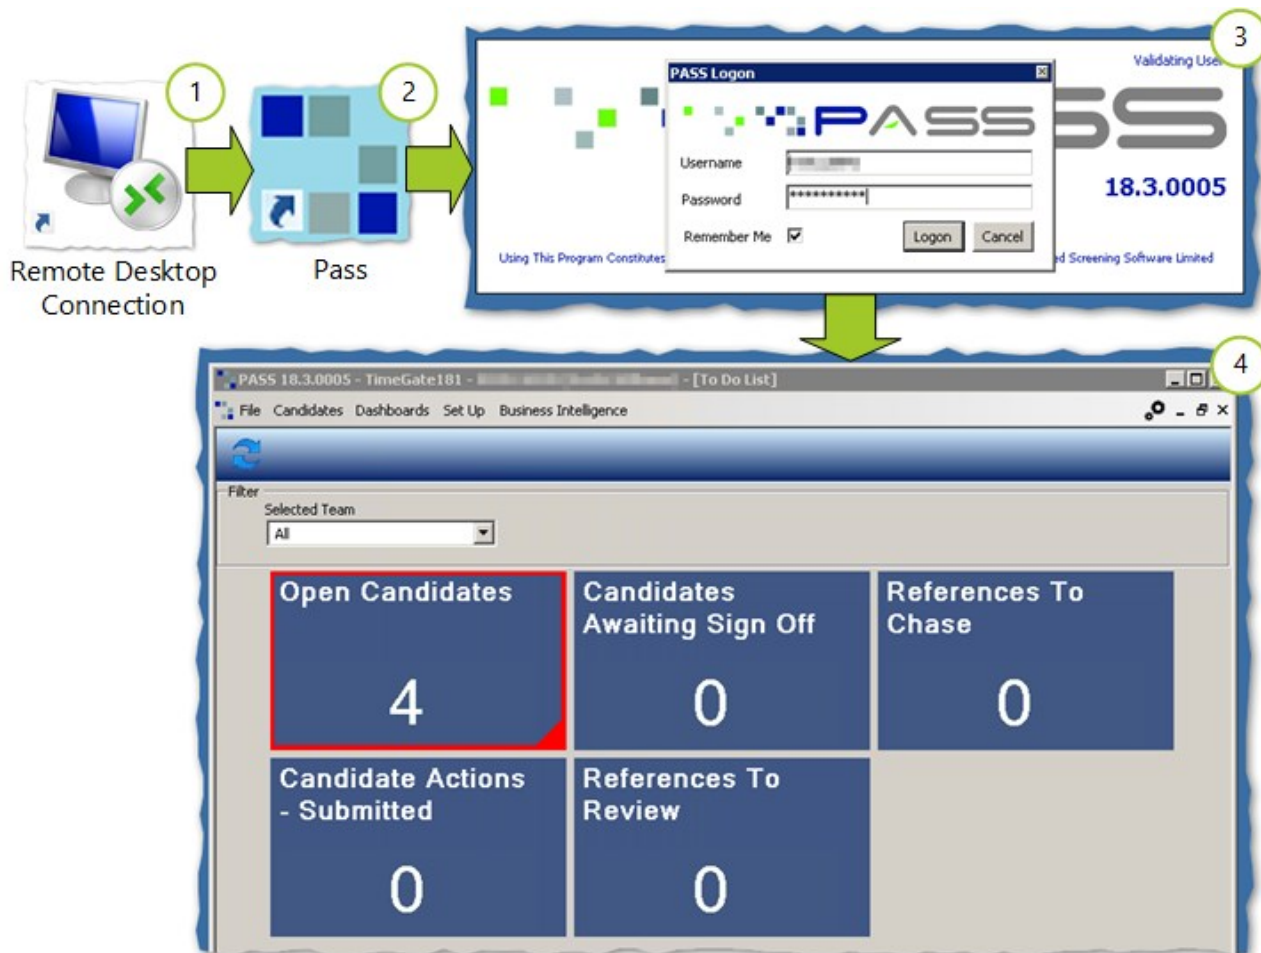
1

Remote Desktop Connection

2

Pass

3

Validating Use

PASS Logon

PASS

Username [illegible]

Password ***********

Remember Me

Logon

Cancel

SS

18.3.0005

Using This Program Constitutes

d Screening Software Limited

4

PASS 18.3.0005 - TimeGate181 - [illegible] - [To Do List]

File Candidates Dashboards Set Up Business Intelligence

Filter

Selected Team

All

| Open Candidates 4 | Candidates Awaiting Sign Off 0 | References To Chase 0 |
|---|---|---|
| Candidate Actions - Submitted 0 | References To Review 0 | |